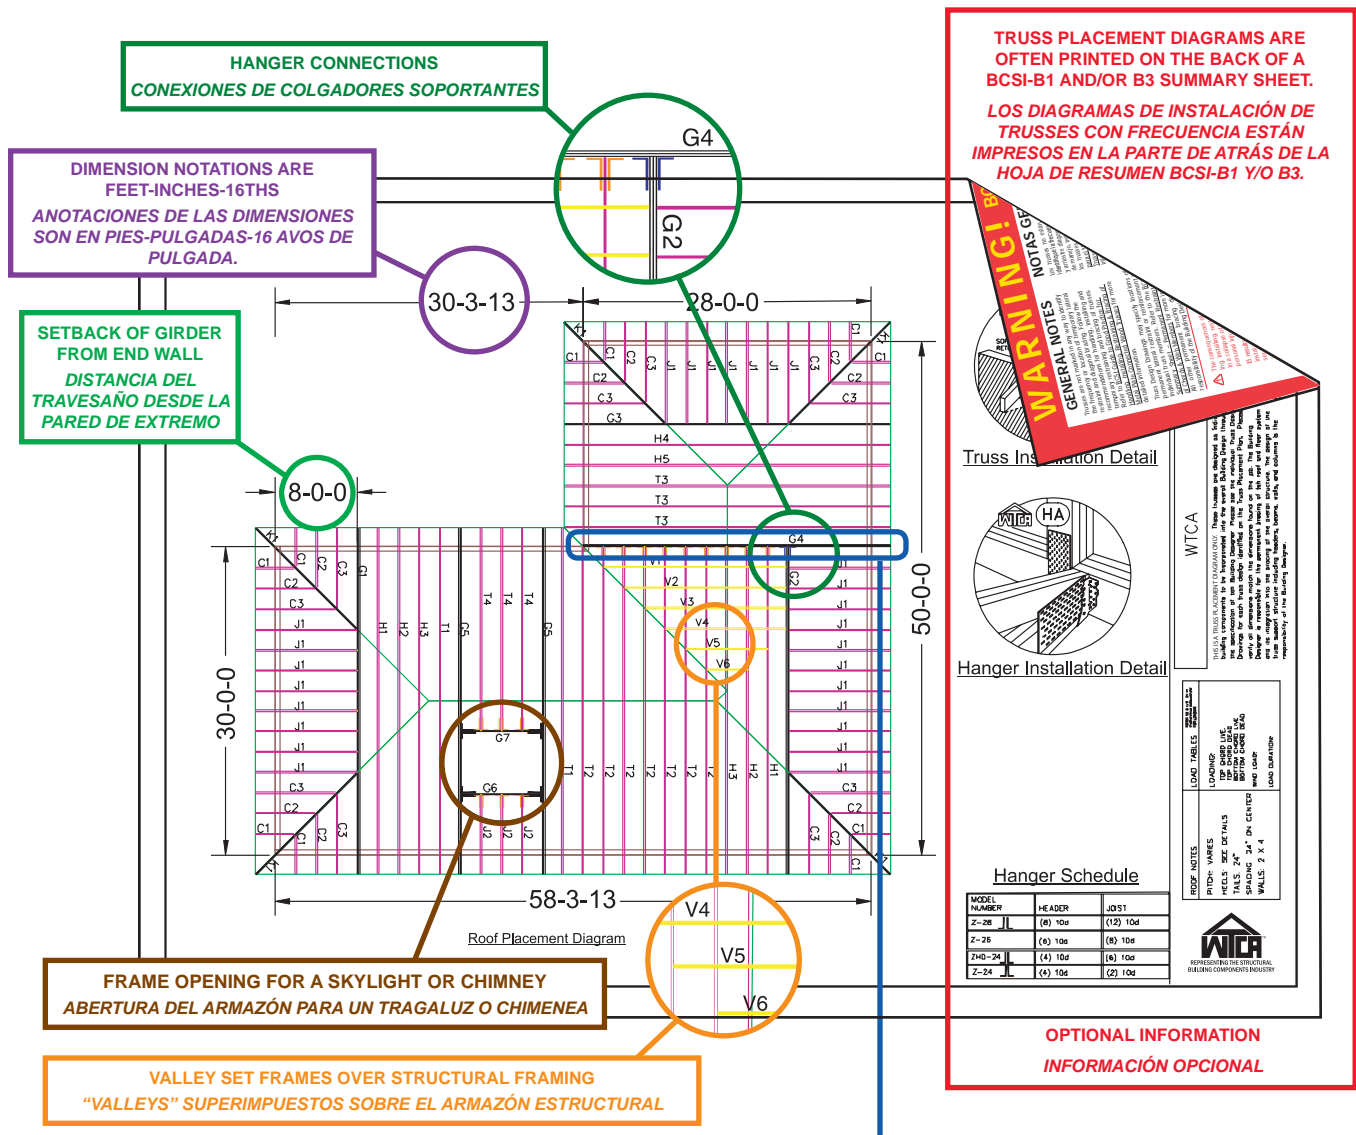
HANGER CONNECTIONS
CONEXIONES DE COLGADORES SOPORTANTES

DIMENSION NOTATIONS ARE FEET-INCHES-16THS
ANOTACIONES DE LAS DIMENSIONES SON EN PIES-PULGADAS-16 AVOS DE PULGADA.

SETBACK OF GIRDER FROM END WALL
DISTANCIA DEL TRAVESAÑO DESDE LA PARED DE EXTREMO

TRUSS PLACEMENT DIAGRAMS ARE OFTEN PRINTED ON THE BACK OF A BCSI-B1 AND/OR B3 SUMMARY SHEET.
LOS DIAGRAMAS DE INSTALACIÓN DE TRUSSES CON FRECUENCIA ESTÁN IMPRESOS EN LA PARTE DE ATRÁS DE LA HOJA DE RESUMEN BCSI-B1 Y/O B3.

G4
G2
30-3-13
28-0-0
8-0-0
50-0-0
30-0-0
58-3-13

C1 C2 C3 J1 J1 J1 J1 J1 C3 C2 C1
C1 C2 C3 G3 C2 C3
H4 H5 T3 T3 T3
G4 G2
V1 V2 V3 V4 V5 V6
C1 C2 C3 G1 H1 H2 H3 T1 C5 T4 T4 T4 C5
J1 J1 J1 J1 J1 J1 J1 J1
G7 G6
J2 J2 J2
T1 T2 T2 T2 T2 T2 T2 T2 H3 H2 H1
C3 C2 C1 C3 C2 C1

Roof Placement Diagram

V4
V5
V6

WARNING!
GENERAL NOTES
NOTAS GENERALES

Truss Installation Detail
WTCA
HA
Hanger Installation Detail

THIS IS A TRUSS PLACEMENT DIAGRAM ONLY. These trusses are designed as individual building components to be incorporated into the overall Building Design. Refer to the specifications of the Building Designer. Please see individual Truss Design Drawings for each truss design identified on the Truss Placement Plan. The Building Designer is responsible for the temporary and permanent bracing of the roof and floor system and for the overall structure. The design of the truss support structure including headers, beams, walls, and columns is the responsibility of the Building Designer.

WTCA

LOAD TABLES
LOADING:
TOP CHORD LIVE
TOP CHORD DEAD
BOTTOM CHORD LIVE
BOTTOM CHORD DEAD
WIND LOAD
LOAD DURATION

ROOF NOTES
PITCH: VARIES
HEELS: SEE DETAILS
TAILS: 24"
SPACING: 24" ON CENTER
WALLS: 2 X 4

Hanger Schedule
| MODEL NUMBER | HEADER | JOIST |
|---|---|---|
| Z-26 | (8) 10d | (12) 10d |
| Z-25 | (6) 10d | (8) 10d |
| ZHD-24 | (4) 10d | (6) 10d |
| Z-24 | (4) 10d | (2) 10d |

WTCA
REPRESENTING THE STRUCTURAL BUILDING COMPONENTS INDUSTRY

OPTIONAL INFORMATION
INFORMACIÓN OPCIONAL

FRAME OPENING FOR A SKYLIGHT OR CHIMNEY
ABERTURA DEL ARMAZÓN PARA UN TRAGALUZ O CHIMENEA

VALLEY SET FRAMES OVER STRUCTURAL FRAMING
“VALLEYS” SUPERIMPUESTOS SOBRE EL ARMAZÓN ESTRUCTURAL